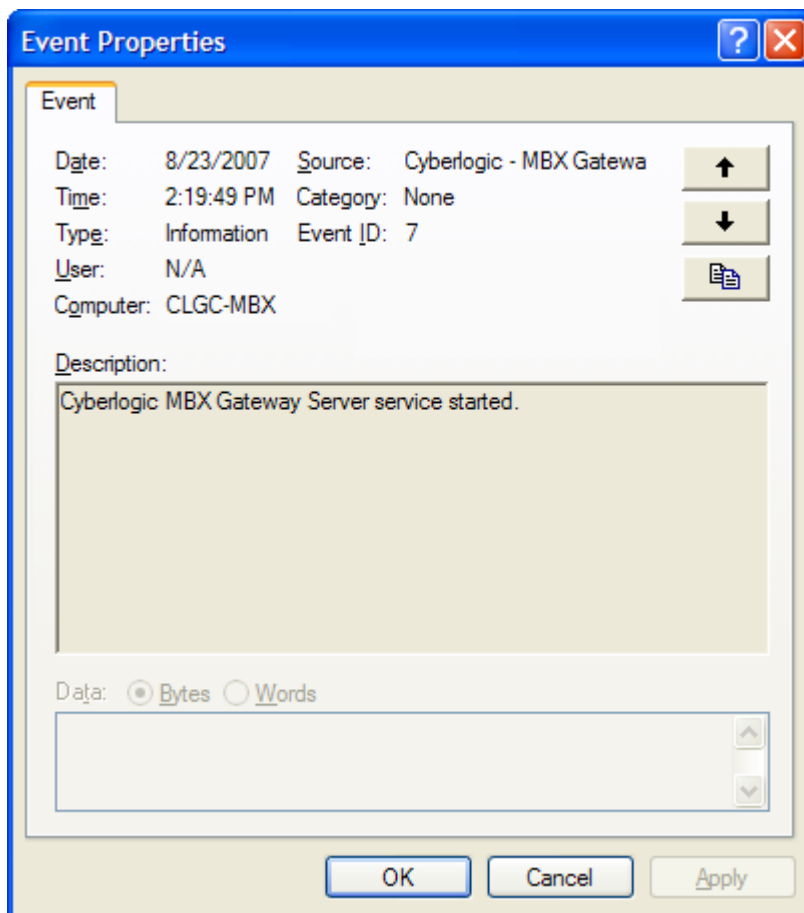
Event Properties

Event

Date: 8/23/2007 Source: Cyberlogic - MBX Gatewa
Time: 2:19:49 PM Category: None
Type: Information Event ID: 7
User: N/A
Computer: CLGC-MBX

Description:
Cyberlogic MBX Gateway Server service started.

Data: Bytes Words

OK Cancel Apply